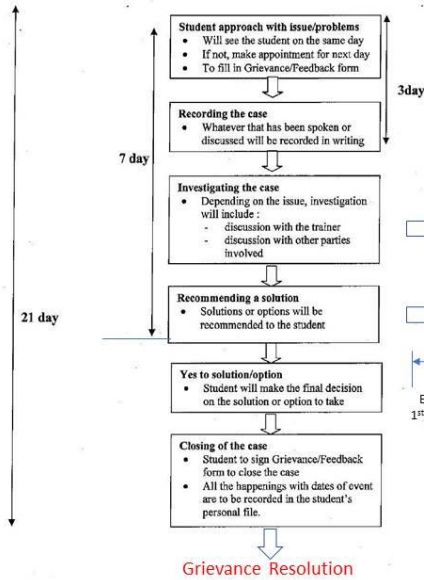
Student approach with issue/problems
- Will see the student on the same day
- If not, make appointment for next day
- To fill in Grievance/Feedback form

3day

Recording the case
- Whatever that has been spoken or discussed will be recorded in writing

7 day

Investigating the case
- Depending on the issue, investigation will include :
  - discussion with the trainer
  - discussion with other parties involved

21 day

Recommending a solution
- Solutions or options will be recommended to the student

Yes to solution/option
- Student will make the final decision on the solution or option to take

Closing of the case
- Student to sign Grievance/Feedback form to close the case
- All the happenings with dates of event are to be recorded in the student's personal file.

E
$1^{st}$ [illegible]

Grievance Resolution